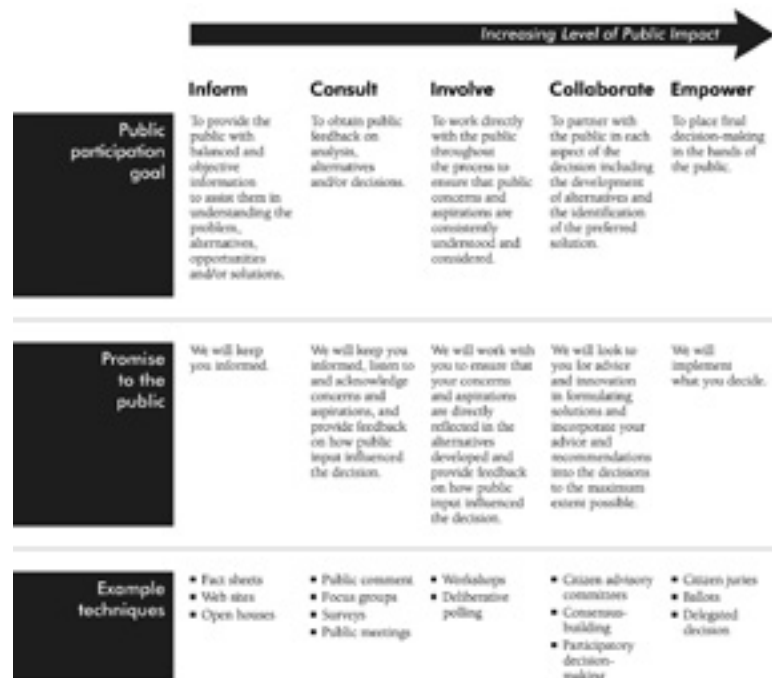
Increasing Level of Public Impact

| | Inform | Consult | Involve | Collaborate | Empower |
|---|---|---|---|---|---|
| Public participation goal | To provide the public with balanced and objective information to assist them in understanding the problem, alternatives, opportunities and/or solutions. | To obtain public feedback on analysis, alternatives and/or decisions. | To work directly with the public throughout the process to ensure that public concerns and aspirations are consistently understood and considered. | To partner with the public in each aspect of the decision including the development of alternatives and the identification of the preferred solution. | To place final decision-making in the hands of the public. |
| Promise to the public | We will keep you informed. | We will keep you informed, listen to and acknowledge concerns and aspirations, and provide feedback on how public input influenced the decision. | We will work with you to ensure that your concerns and aspirations are directly reflected in the alternatives developed and provide feedback on how public input influenced the decision. | We will look to you for advice and innovation in formulating solutions and incorporate your advice and recommendations into the decisions to the maximum extent possible. | We will implement what you decide. |
| Example techniques | • Fact sheets • Web sites • Open houses | • Public comment • Focus groups • Surveys • Public meetings | • Workshops • Deliberative polling | • Citizen advisory committees • Consensus-building • Participatory decision-making | • Citizen juries • Ballots • Delegated decision |